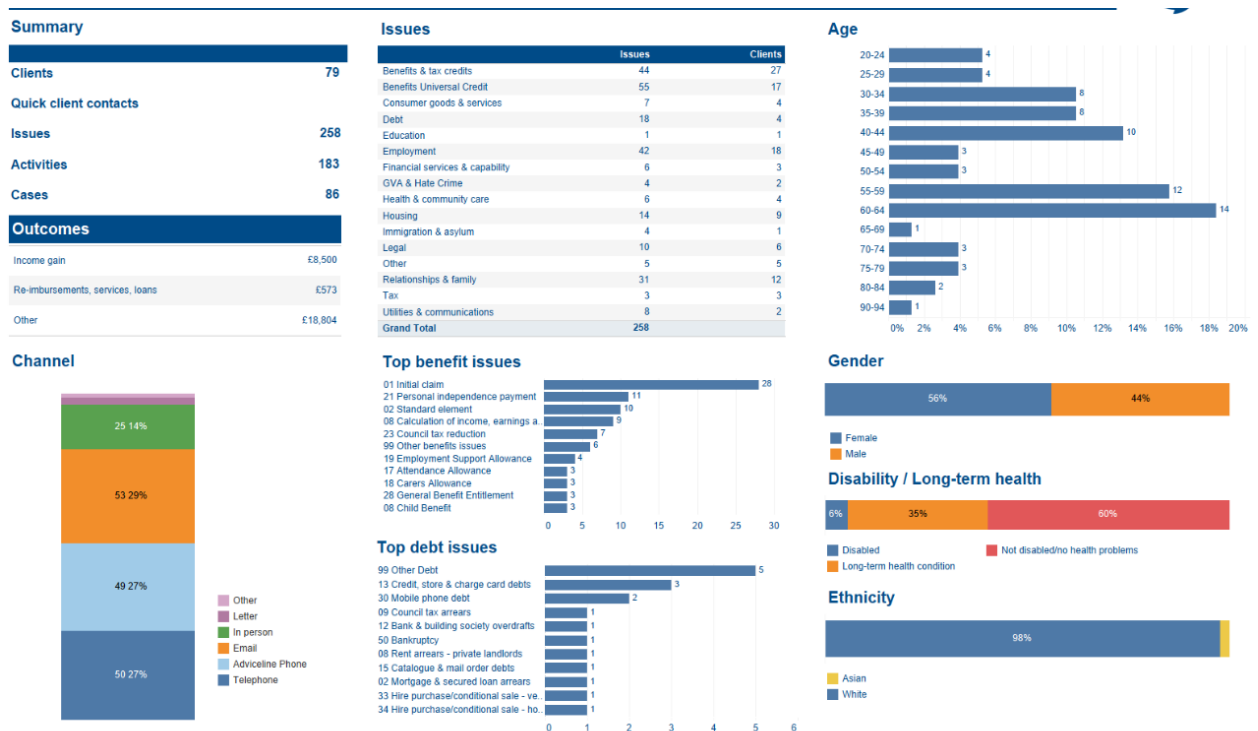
Summary

Clients 79

Quick client contacts

Issues 258

Activities 183

Cases 86

Outcomes

| | |
|---|---|
| Income gain | £8,500 |
| Re-imbursements, services, loans | £573 |
| Other | £18,804 |

Channel

25 14%
53 29%
49 27%
50 27%

Other
Letter
In person
Email
Adviceline Phone
Telephone

Issues

| | Issues | Clients |
|---|---|---|
| Benefits & tax credits | 44 | 27 |
| Benefits Universal Credit | 55 | 17 |
| Consumer goods & services | 7 | 4 |
| Debt | 18 | 4 |
| Education | 1 | 1 |
| Employment | 42 | 18 |
| Financial services & capability | 6 | 3 |
| GVA & Hate Crime | 4 | 2 |
| Health & community care | 6 | 4 |
| Housing | 14 | 9 |
| Immigration & asylum | 4 | 1 |
| Legal | 10 | 6 |
| Other | 5 | 5 |
| Relationships & family | 31 | 12 |
| Tax | 3 | 3 |
| Utilities & communications | 8 | 2 |
| Grand Total | 258 | |

Top benefit issues

01 Initial claim 28
21 Personal independence payment 11
02 Standard element 10
08 Calculation of income, earnings a.. 9
23 Council tax reduction 7
99 Other benefits issues 6
19 Employment Support Allowance 4
17 Attendance Allowance 3
18 Carers Allowance 3
28 General Benefit Entitlement 3
08 Child Benefit 3

0 5 10 15 20 25 30

Top debt issues

99 Other Debt 5
13 Credit, store & charge card debts 3
30 Mobile phone debt 2
09 Council tax arrears 1
12 Bank & building society overdrafts 1
50 Bankruptcy 1
08 Rent arrears - private landlords 1
15 Catalogue & mail order debts 1
02 Mortgage & secured loan arrears 1
33 Hire purchase/conditional sale - ve.. 1
34 Hire purchase/conditional sale - ho.. 1

0 1 2 3 4 5 6

Age

20-24 4
25-29 4
30-34 8
35-39 8
40-44 10
45-49 3
50-54 3
55-59 12
60-64 14
65-69 1
70-74 3
75-79 3
80-84 2
90-94 1

0% 2% 4% 6% 8% 10% 12% 14% 16% 18% 20%

Gender

56% 44%

Female
Male

Disability / Long-term health

6% 35% 60%

Disabled
Long-term health condition
Not disabled/no health problems

Ethnicity

98%

Asian
White